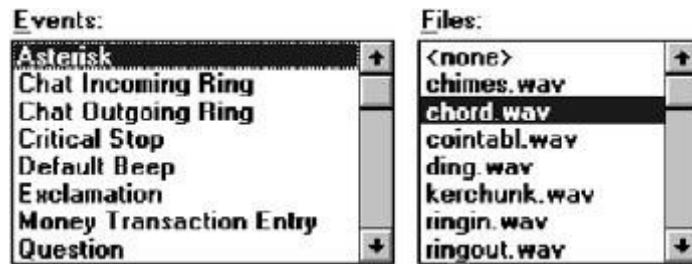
Events:

Asterisk
Chat Incoming Ring
Chat Outgoing Ring
Critical Stop
Default Beep
Exclamation
Money Transaction Entry
Question

Files:

<none>
chimes.wav
chord.wav
cointabl.wav
ding.wav
kerchunk.wav
ringin.wav
ringout.wav